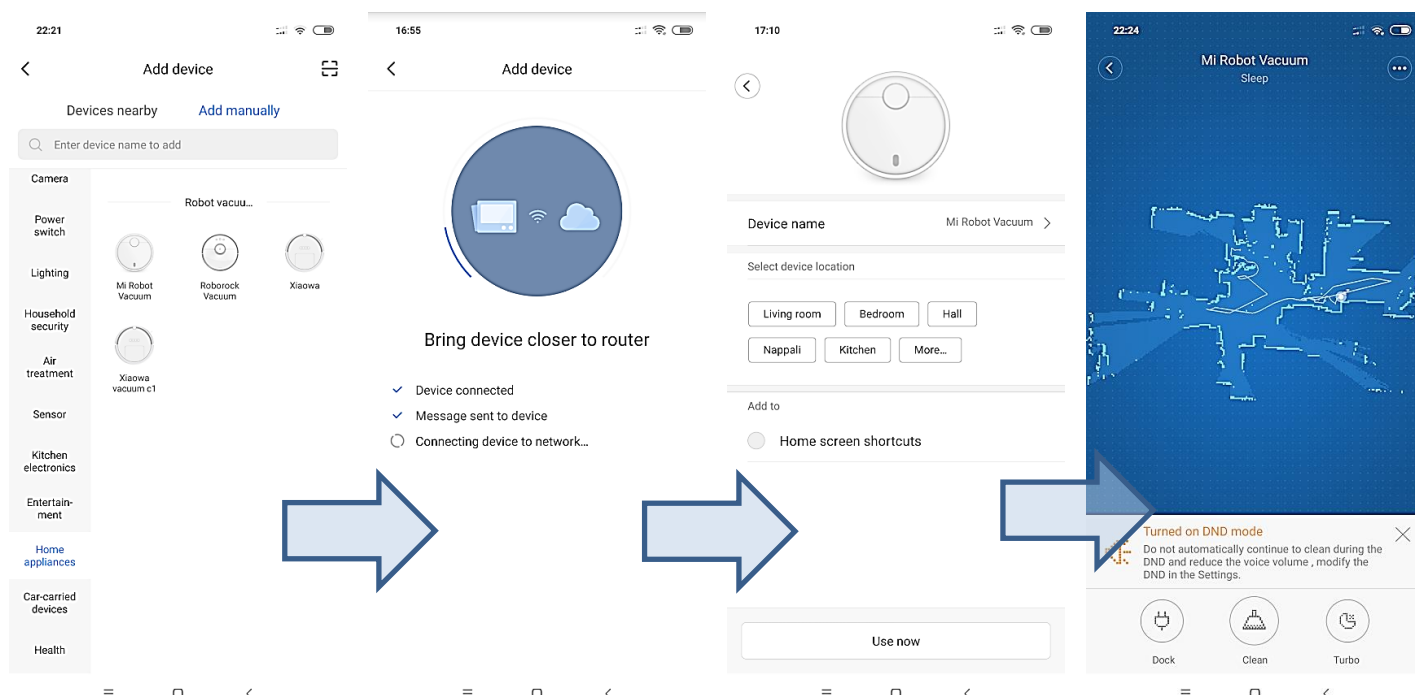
22:21

Add device

Devices nearby Add manually

Enter device name to add

Camera

Power switch

Lighting

Household security

Air treatment

Sensor

Kitchen electronics

Entertainment

Home appliances

Car-carried devices

Health

Robot vacuu...

Mi Robot Vacuum

Roborock Vacuum

Xiaowa

Xiaowa vacuum c1

16:55

Add device

Bring device closer to router

Device connected

Message sent to device

Connecting device to network...

17:10

Device name Mi Robot Vacuum

Select device location

Living room Bedroom Hall

Nappali Kitchen More...

Add to

Home screen shortcuts

Use now

22:24

Mi Robot Vacuum

Sleep

Turned on DND mode

Do not automatically continue to clean during the DND and reduce the voice volume , modify the DND in the Settings.

Dock Clean Turbo